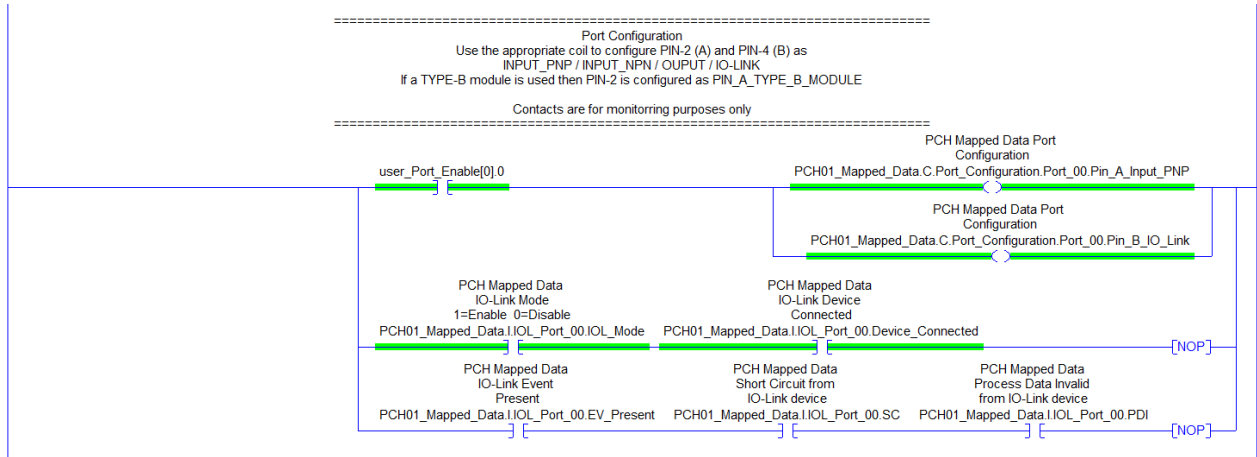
================================================================
Port Configuration
Use the appropriate coil to configure PIN-2 (A) and PIN-4 (B) as
INPUT_PNP / INPUT_NPN / OUPUT / IO-LINK
If a TYPE-B module is used then PIN-2 is configured as PIN_A_TYPE_B_MODULE

Contacts are for monitorring purposes only
================================================================

user_Port_Enable[0].0

PCH Mapped Data Port Configuration
PCH01_Mapped_Data.C.Port_Configuration.Port_00.Pin_A_Input_PNP

PCH Mapped Data Port Configuration
PCH01_Mapped_Data.C.Port_Configuration.Port_00.Pin_B_IO_Link

PCH Mapped Data
IO-Link Mode
1=Enable 0=Disable
PCH01_Mapped_Data.I.IOL_Port_00.IOL_Mode

PCH Mapped Data
IO-Link Device
Connected
PCH01_Mapped_Data.I.IOL_Port_00.Device_Connected

NOP

PCH Mapped Data
IO-Link Event
Present
PCH01_Mapped_Data.I.IOL_Port_00.EV_Present

PCH Mapped Data
Short Circuit from
IO-Link device
PCH01_Mapped_Data.I.IOL_Port_00.SC

PCH Mapped Data
Process Data Invalid
from IO-Link device
PCH01_Mapped_Data.I.IOL_Port_00.PDI

NOP